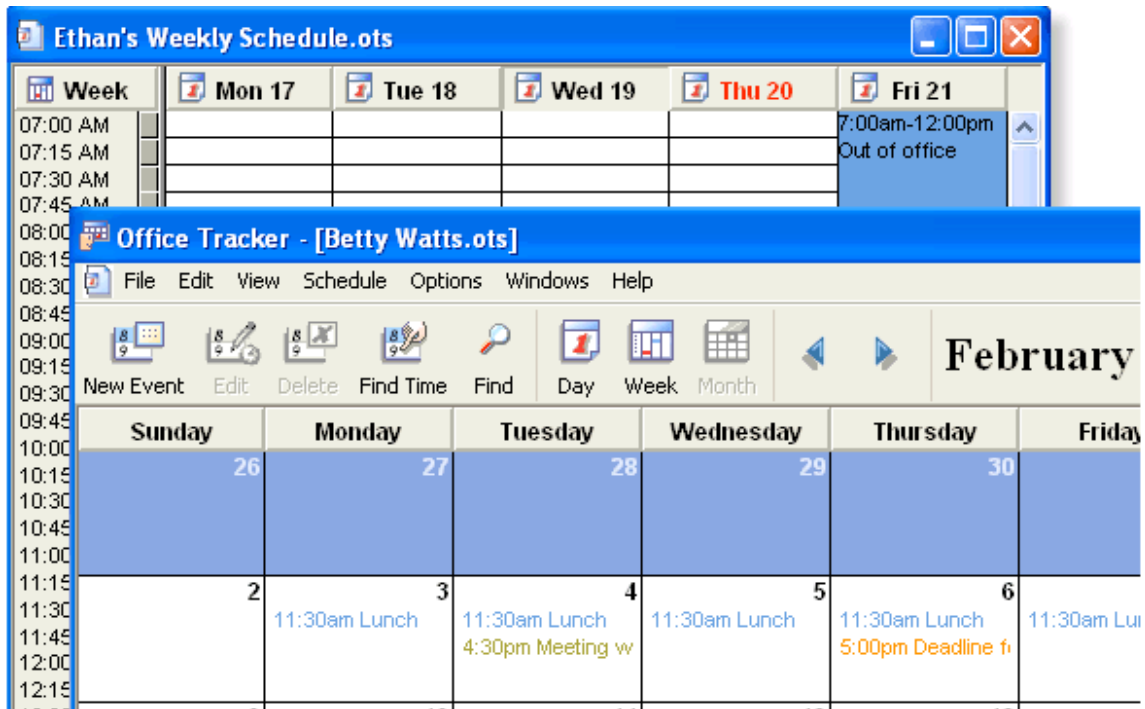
Ethan's Weekly Schedule.ots

Week
Mon 17
Tue 18
Wed 19
Thu 20
Fri 21

07:00 AM
07:15 AM
07:30 AM
07:45 AM
08:00
08:15
08:30
08:45
09:00
09:15
09:30
09:45
10:00
10:15
10:30
10:45
11:00
11:15
11:30
11:45
12:00
12:15

7:00am-12:00pm Out of office

Office Tracker - [Betty Watts.ots]

File Edit View Schedule Options Windows Help

New Event Edit Delete Find Time Find Day Week Month

February

| Sunday | Monday | Tuesday | Wednesday | Thursday | Friday |
|---|---|---|---|---|---|
| 26 | 27 | 28 | 29 | 30 | |
| 2 | 3 11:30am Lunch | 4 11:30am Lunch 4:30pm Meeting w | 5 11:30am Lunch | 6 11:30am Lunch 5:00pm Deadline f | 11:30am Lu |